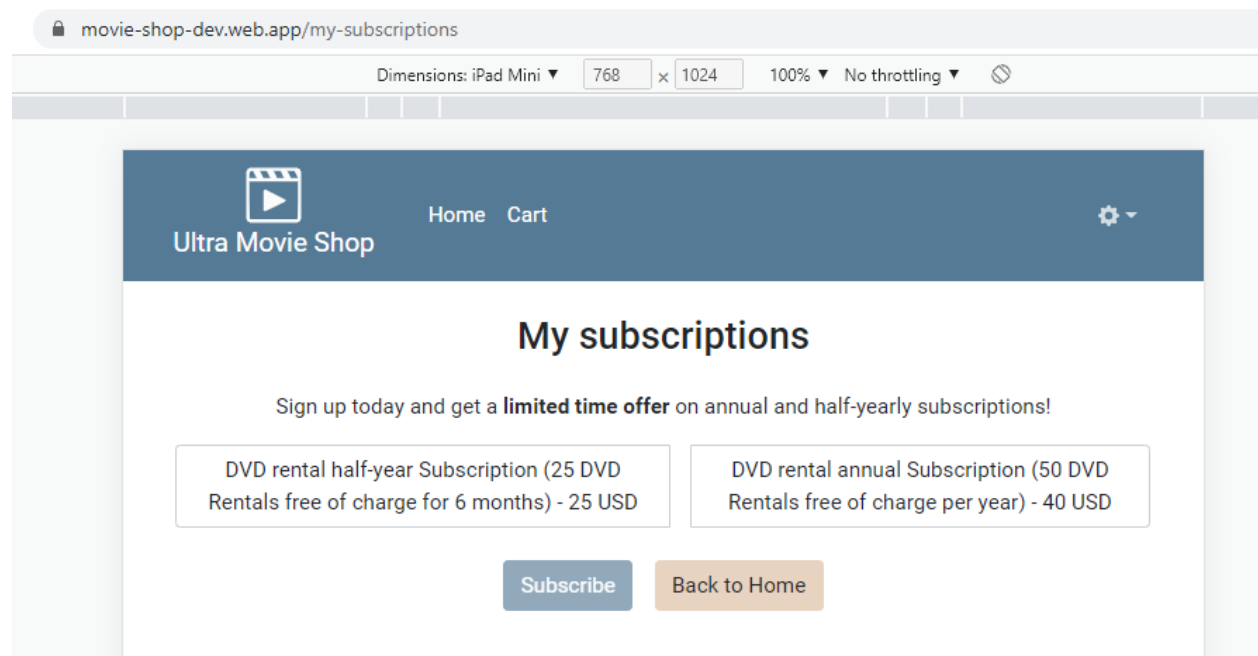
movie-shop-dev.web.app/my-subscriptions

Dimensions: iPad Mini ▼ 768 × 1024 100% ▼ No throttling ▼

Ultra Movie Shop

Home Cart

My subscriptions

Sign up today and get a **limited time offer** on annual and half-yearly subscriptions!

DVD rental half-year Subscription (25 DVD Rentals free of charge for 6 months) - 25 USD

DVD rental annual Subscription (50 DVD Rentals free of charge per year) - 40 USD

Subscribe

Back to Home